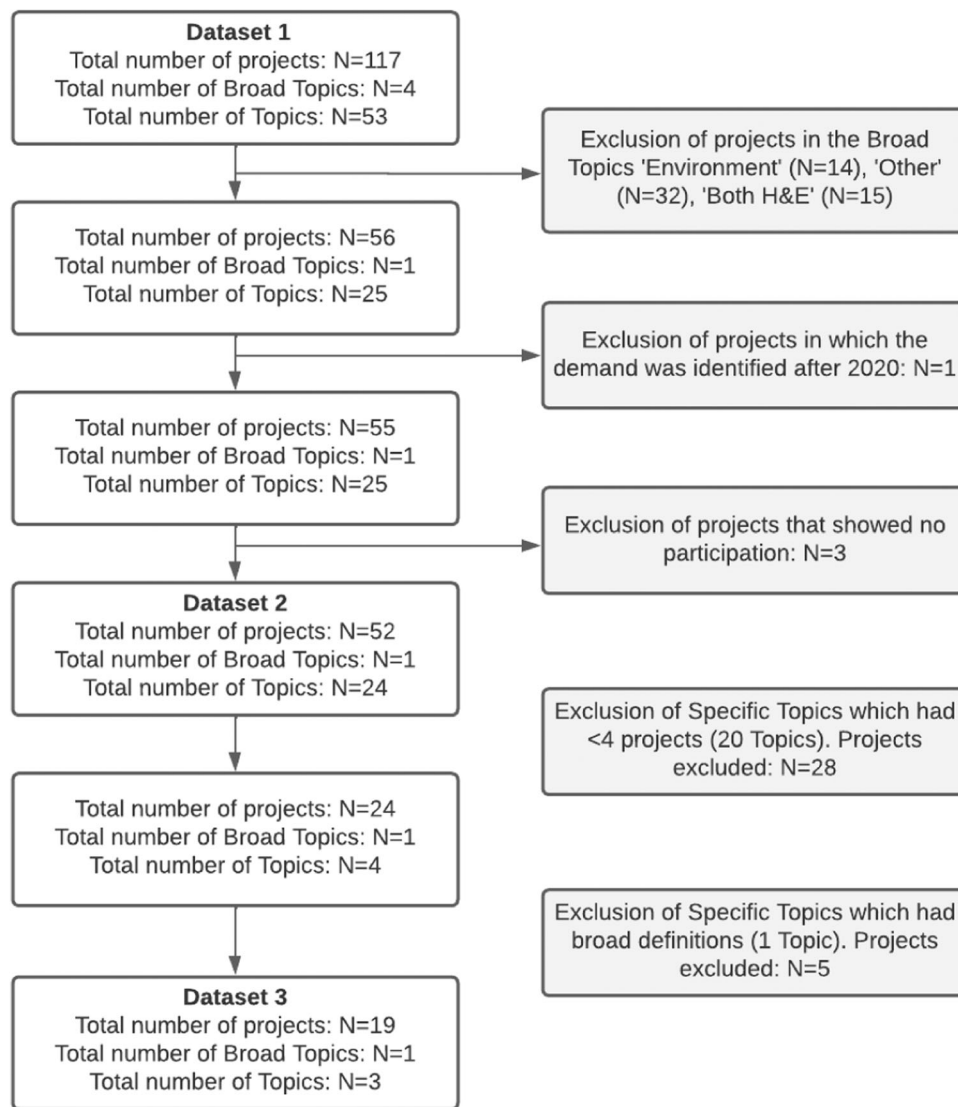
Dataset 1
Total number of projects: N=117
Total number of Broad Topics: N=4
Total number of Topics: N=53

Exclusion of projects in the Broad Topics 'Environment' (N=14), 'Other' (N=32), 'Both H&E' (N=15)

Total number of projects: N=56
Total number of Broad Topics: N=1
Total number of Topics: N=25

Exclusion of projects in which the demand was identified after 2020: N=1

Total number of projects: N=55
Total number of Broad Topics: N=1
Total number of Topics: N=25

Exclusion of projects that showed no participation: N=3

Dataset 2
Total number of projects: N=52
Total number of Broad Topics: N=1
Total number of Topics: N=24

Exclusion of Specific Topics which had <4 projects (20 Topics). Projects excluded: N=28

Total number of projects: N=24
Total number of Broad Topics: N=1
Total number of Topics: N=4

Exclusion of Specific Topics which had broad definitions (1 Topic). Projects excluded: N=5

Dataset 3
Total number of projects: N=19
Total number of Broad Topics: N=1
Total number of Topics: N=3